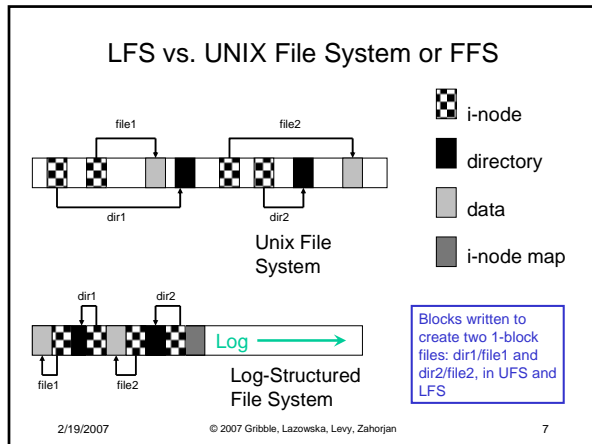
LFS vs. UNIX File System or FFS

file1

file2

dir1

dir2

Unix File System

i-node

directory

data

i-node map

dir1

dir2

Log

file1

file2

Log-Structured File System

Blocks written to create two 1-block files: dir1/file1 and dir2/file2, in UFS and LFS

2/19/2007

© 2007 Gribble, Lazowska, Levy, Zahorjan

7